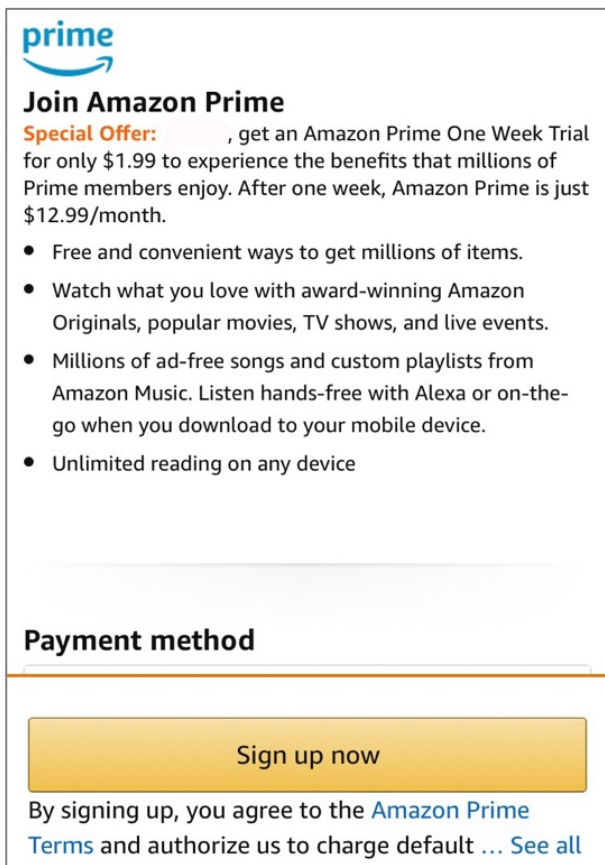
prime

Join Amazon Prime

Special Offer: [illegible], get an Amazon Prime One Week Trial for only $1.99 to experience the benefits that millions of Prime members enjoy. After one week, Amazon Prime is just $12.99/month.

- Free and convenient ways to get millions of items.
- Watch what you love with award-winning Amazon Originals, popular movies, TV shows, and live events.
- Millions of ad-free songs and custom playlists from Amazon Music. Listen hands-free with Alexa or on-the-go when you download to your mobile device.
- Unlimited reading on any device

Payment method

Sign up now

By signing up, you agree to the Amazon Prime Terms and authorize us to charge default ... See all